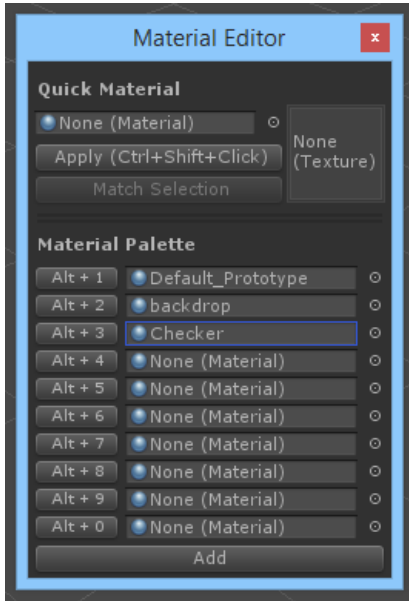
Material Editor

x

Quick Material

None (Material)

None (Texture)

Apply (Ctrl+Shift+Click)

Match Selection

Material Palette

Alt + 1 Default_Prototype
Alt + 2 backdrop
Alt + 3 Checker
Alt + 4 None (Material)
Alt + 5 None (Material)
Alt + 6 None (Material)
Alt + 7 None (Material)
Alt + 8 None (Material)
Alt + 9 None (Material)
Alt + 0 None (Material)

Add